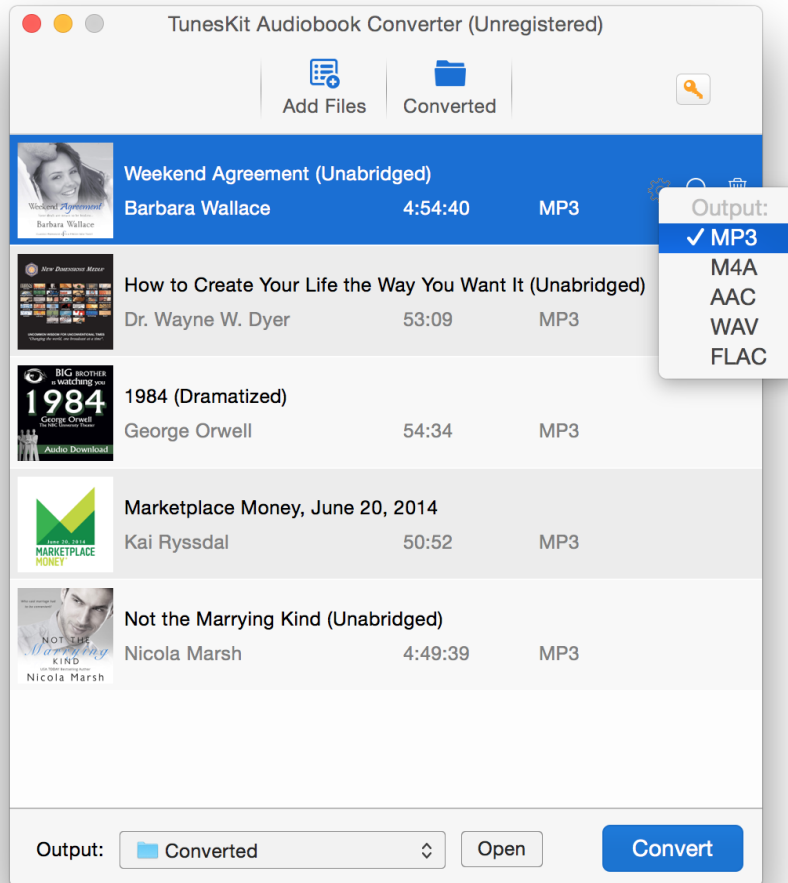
TunesKit Audiobook Converter (Unregistered)

Add Files
Converted

Weekend Agreement
Barbara Wallace
Weekend Agreement (Unabridged)
Barbara Wallace 4:54:40 MP3

Output:
✓ MP3
M4A
AAC
WAV
FLAC

New Dimensions Media
How to Create Your Life the Way You Want It (Unabridged)
Dr. Wayne W. Dyer 53:09 MP3

BIG BROTHER is watching you
1984
George Orwell
The NBC Dimension Theater
Audio Download
1984 (Dramatized)
George Orwell 54:34 MP3

June 20, 2014
MARKETPLACE MONEY
Marketplace Money, June 20, 2014
Kai Ryssdal 50:52 MP3

NOT THE Marrying KIND
Nicola Marsh
Not the Marrying Kind (Unabridged)
Nicola Marsh 4:49:39 MP3

Output: Converted Open Convert